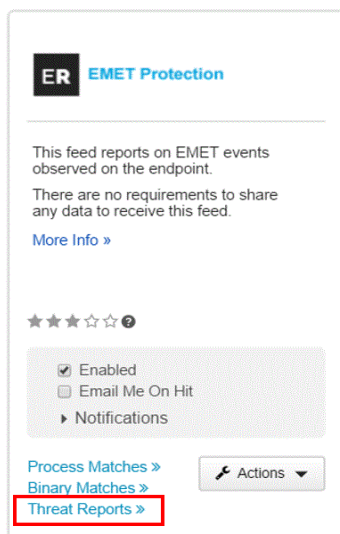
ER EMET Protection

This feed reports on EMET events observed on the endpoint.

There are no requirements to share any data to receive this feed.

More Info »

Enabled
Email Me On Hit
Notifications

Process Matches »
Binary Matches »
Threat Reports »

Actions